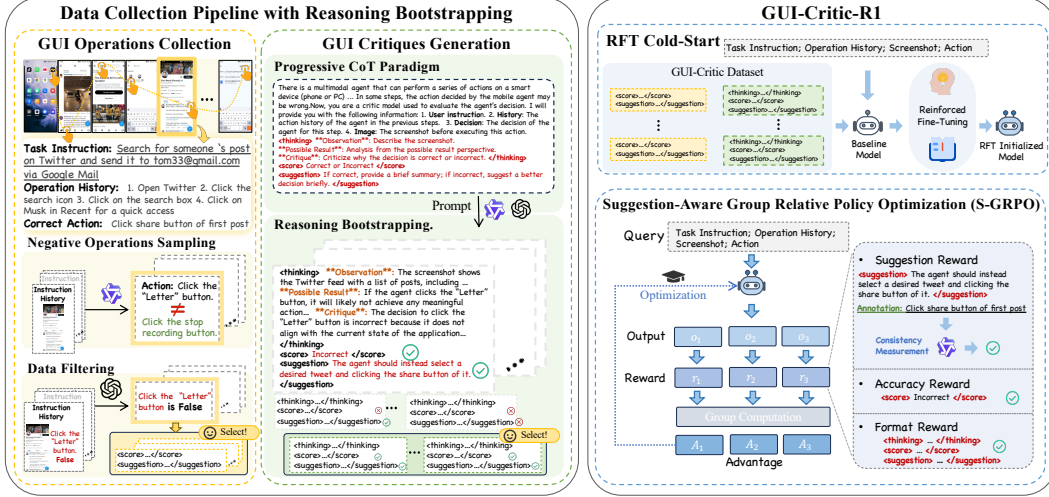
Data Collection Pipeline with Reasoning Bootstrapping

GUI Operations Collection

Task Instruction: Search for someone 's post on Twitter and send it to tom33@gmail.com via Google Mail

Operation History: 1. Open Twitter 2. Click the search icon 3. Click on the search box 4. Click on Musk in Recent for a quick access

Correct Action: Click share button of first post

Negative Operations Sampling

Instruction History

Action: Click the "Letter" button.

≠

Click the stop recording button.

Data Filtering

Instruction History

Click the "Letter" button. False

Click the "Letter" button is False

Select!

<score>...</score>
<suggestion>...</suggestion>

GUI Critiques Generation

Progressive CoT Paradigm

There is a multimodal agent that can perform a series of actions on a smart device (phone or PC) ... In some steps, the action decided by the mobile agent may be wrong.Now, you are a critic model used to evaluate the agent's decision. I will provide you with the following information: 1. User instruction. 2. History: The action history of the agent in the previous steps. 3. Decision: The decision of the agent for this step. 4. Image: The screenshot before executing this action.
<thinking> **Observation**: Describe the screenshot.
**Possible Result**: Analysis from the possible result perspective.
**Critique**: Criticize why the decision is correct or incorrect. </thinking>
<score> Correct or Incorrect </score>
<suggestion> If correct, provide a brief summary; if incorrect, suggest a better decision briefly. </suggestion>

Prompt

Reasoning Bootstrapping.

<thinking> **Observation**: The screenshot shows the Twitter feed with a list of posts, including ... **Possible Result**: If the agent clicks the "Letter" button, it will likely not achieve any meaningful action... **Critique**: The decision to click the "Letter" button is incorrect because it does not align with the current state of the application... </thinking>
<score> Incorrect </score>
<suggestion> The agent should instead select a desired tweet and clicking the share button of it. </suggestion>

<thinking>...</thinking>
<score>...</score>
<suggestion>...</suggestion>

<thinking>...</thinking>
<score>...</score>
<suggestion>...</suggestion>

Select!

<thinking>...</thinking>
<score>...</score>
<suggestion>...</suggestion>

<thinking>...</thinking>
<score>...</score>
<suggestion>...</suggestion>

GUI-Critic-R1

RFT Cold-Start

Task Instruction; Operation History; Screenshot; Action

GUI-Critic Dataset

<thinking>...</thinking>
<score>...</score>
<suggestion>...</suggestion>

<thinking>...</thinking>
<score>...</score>
<suggestion>...</suggestion>

<score>...</score>
<suggestion>...</suggestion>

<thinking>...</thinking>
<score>...</score>
<suggestion>...</suggestion>

Baseline Model

Reinforced Fine-Tuning

RFT Initialized Model

Suggestion-Aware Group Relative Policy Optimization (S-GRPO)

Query

Task Instruction; Operation History; Screenshot; Action

Optimization

Output $o_1$ $o_2$ $o_3$

Reward $r_1$ $r_2$ $r_3$

Group Computation

$A_1$ $A_2$ $A_3$

Advantage

Suggestion Reward

<suggestion> The agent should instead select a desired tweet and clicking the share button of it. </suggestion>

Annotation: Click share button of first post

Consistency Measurement

Accuracy Reward

<score> Incorrect </score>

Format Reward

<thinking> ... </thinking>
<score> ... </score>
<suggestion> ... </suggestion>